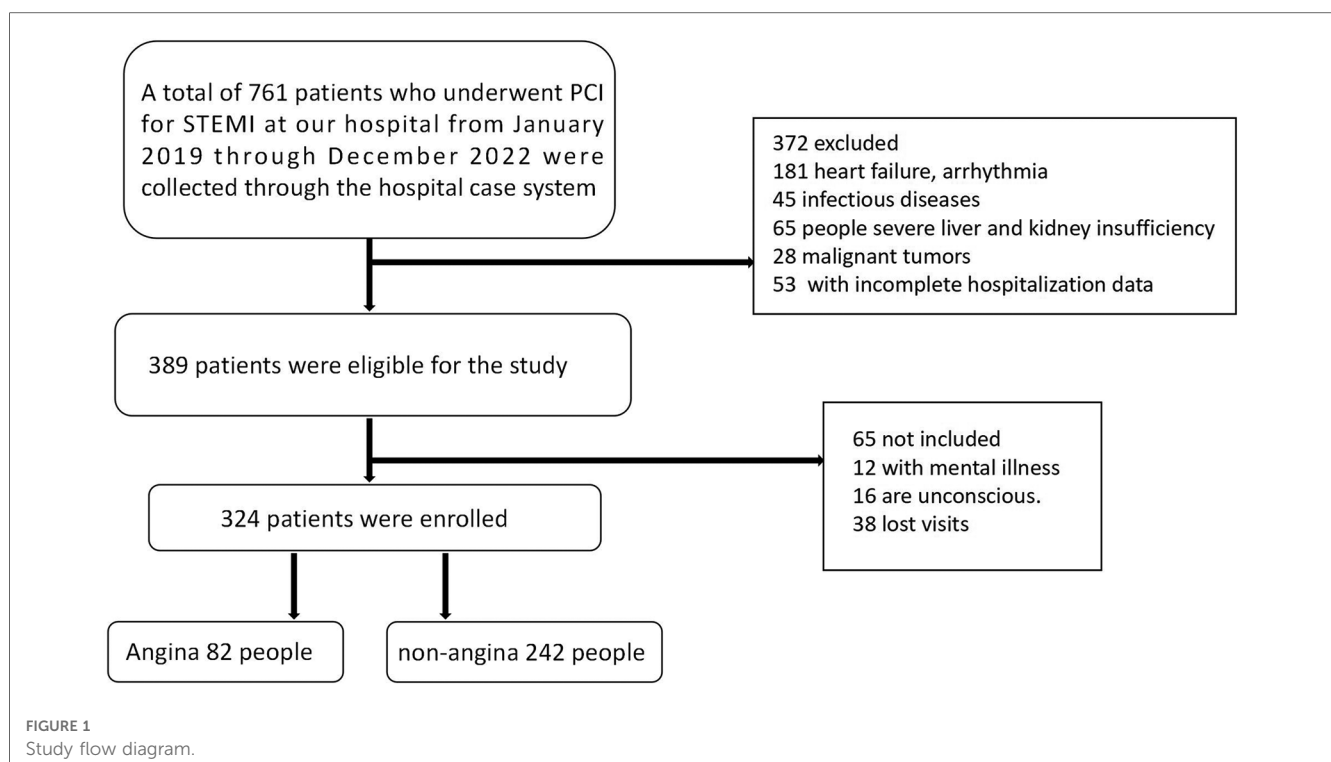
A total of 761 patients who underwent PCI for STEMI at our hospital from January 2019 through December 2022 were collected through the hospital case system

372 excluded
181 heart failure, arrhythmia
45 infectious diseases
65 people severe liver and kidney insufficiency
28 malignant tumors
53 with incomplete hospitalization data

389 patients were eligible for the study

65 not included
12 with mental illness
16 are unconscious.
38 lost visits

324 patients were enrolled

Angina 82 people

non-angina 242 people

FIGURE 1
Study flow diagram.